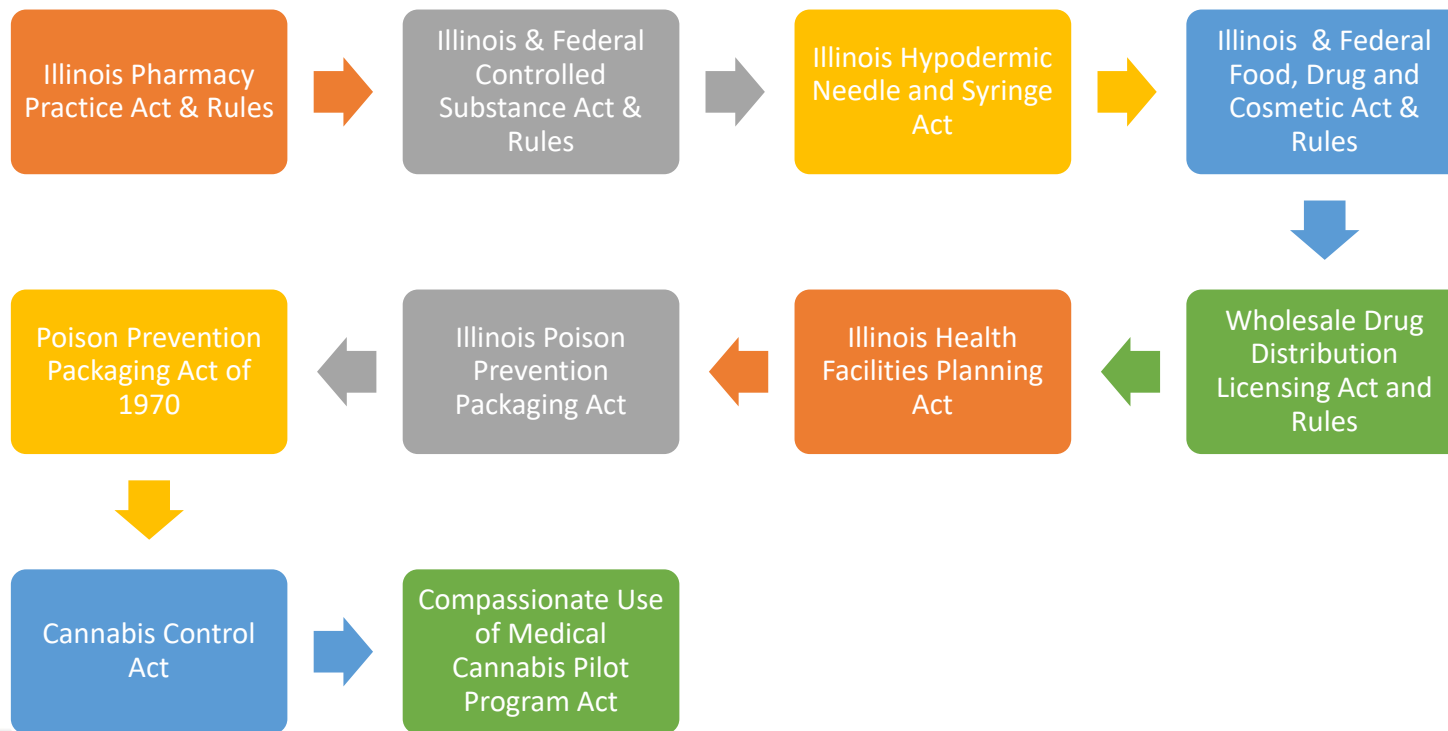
Illinois Pharmacy Practice Act & Rules

Illinois & Federal Controlled Substance Act & Rules

Illinois Hypodermic Needle and Syringe Act

Illinois & Federal Food, Drug and Cosmetic Act & Rules

Wholesale Drug Distribution Licensing Act and Rules

Illinois Health Facilities Planning Act

Illinois Poison Prevention Packaging Act

Poison Prevention Packaging Act of 1970

Cannabis Control Act

Compassionate Use of Medical Cannabis Pilot Program Act